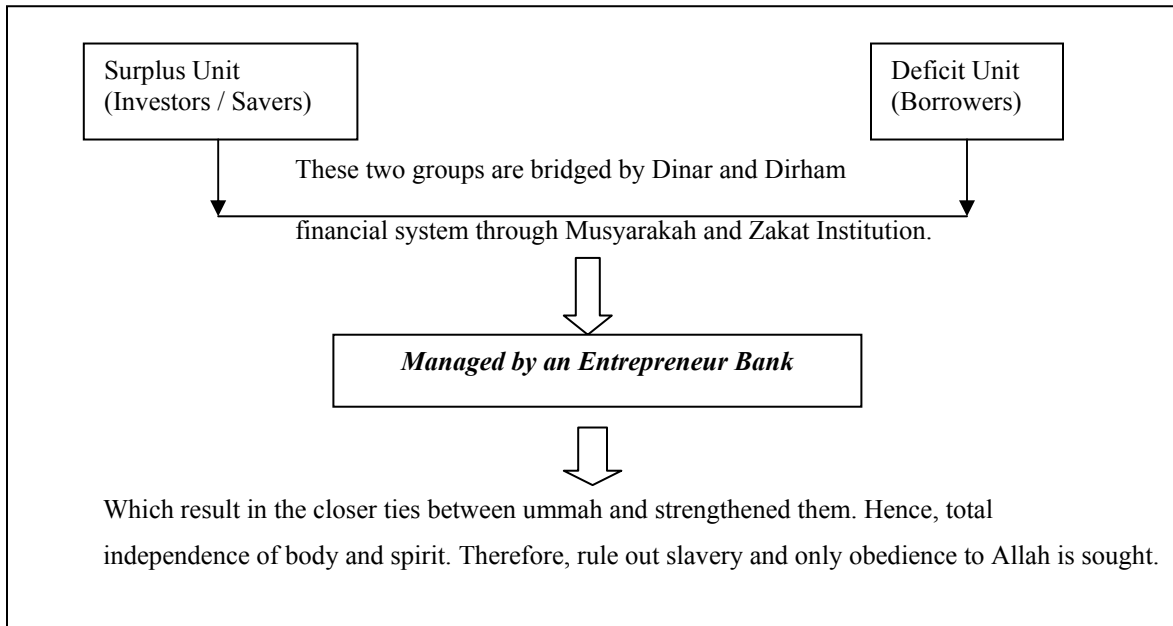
Surplus Unit
(Investors / Savers)

Deficit Unit
(Borrowers)

These two groups are bridged by Dinar and Dirham financial system through Musyarakah and Zakat Institution.

*Managed by an Entrepreneur Bank*

Which result in the closer ties between ummah and strengthened them. Hence, total independence of body and spirit. Therefore, rule out slavery and only obedience to Allah is sought.